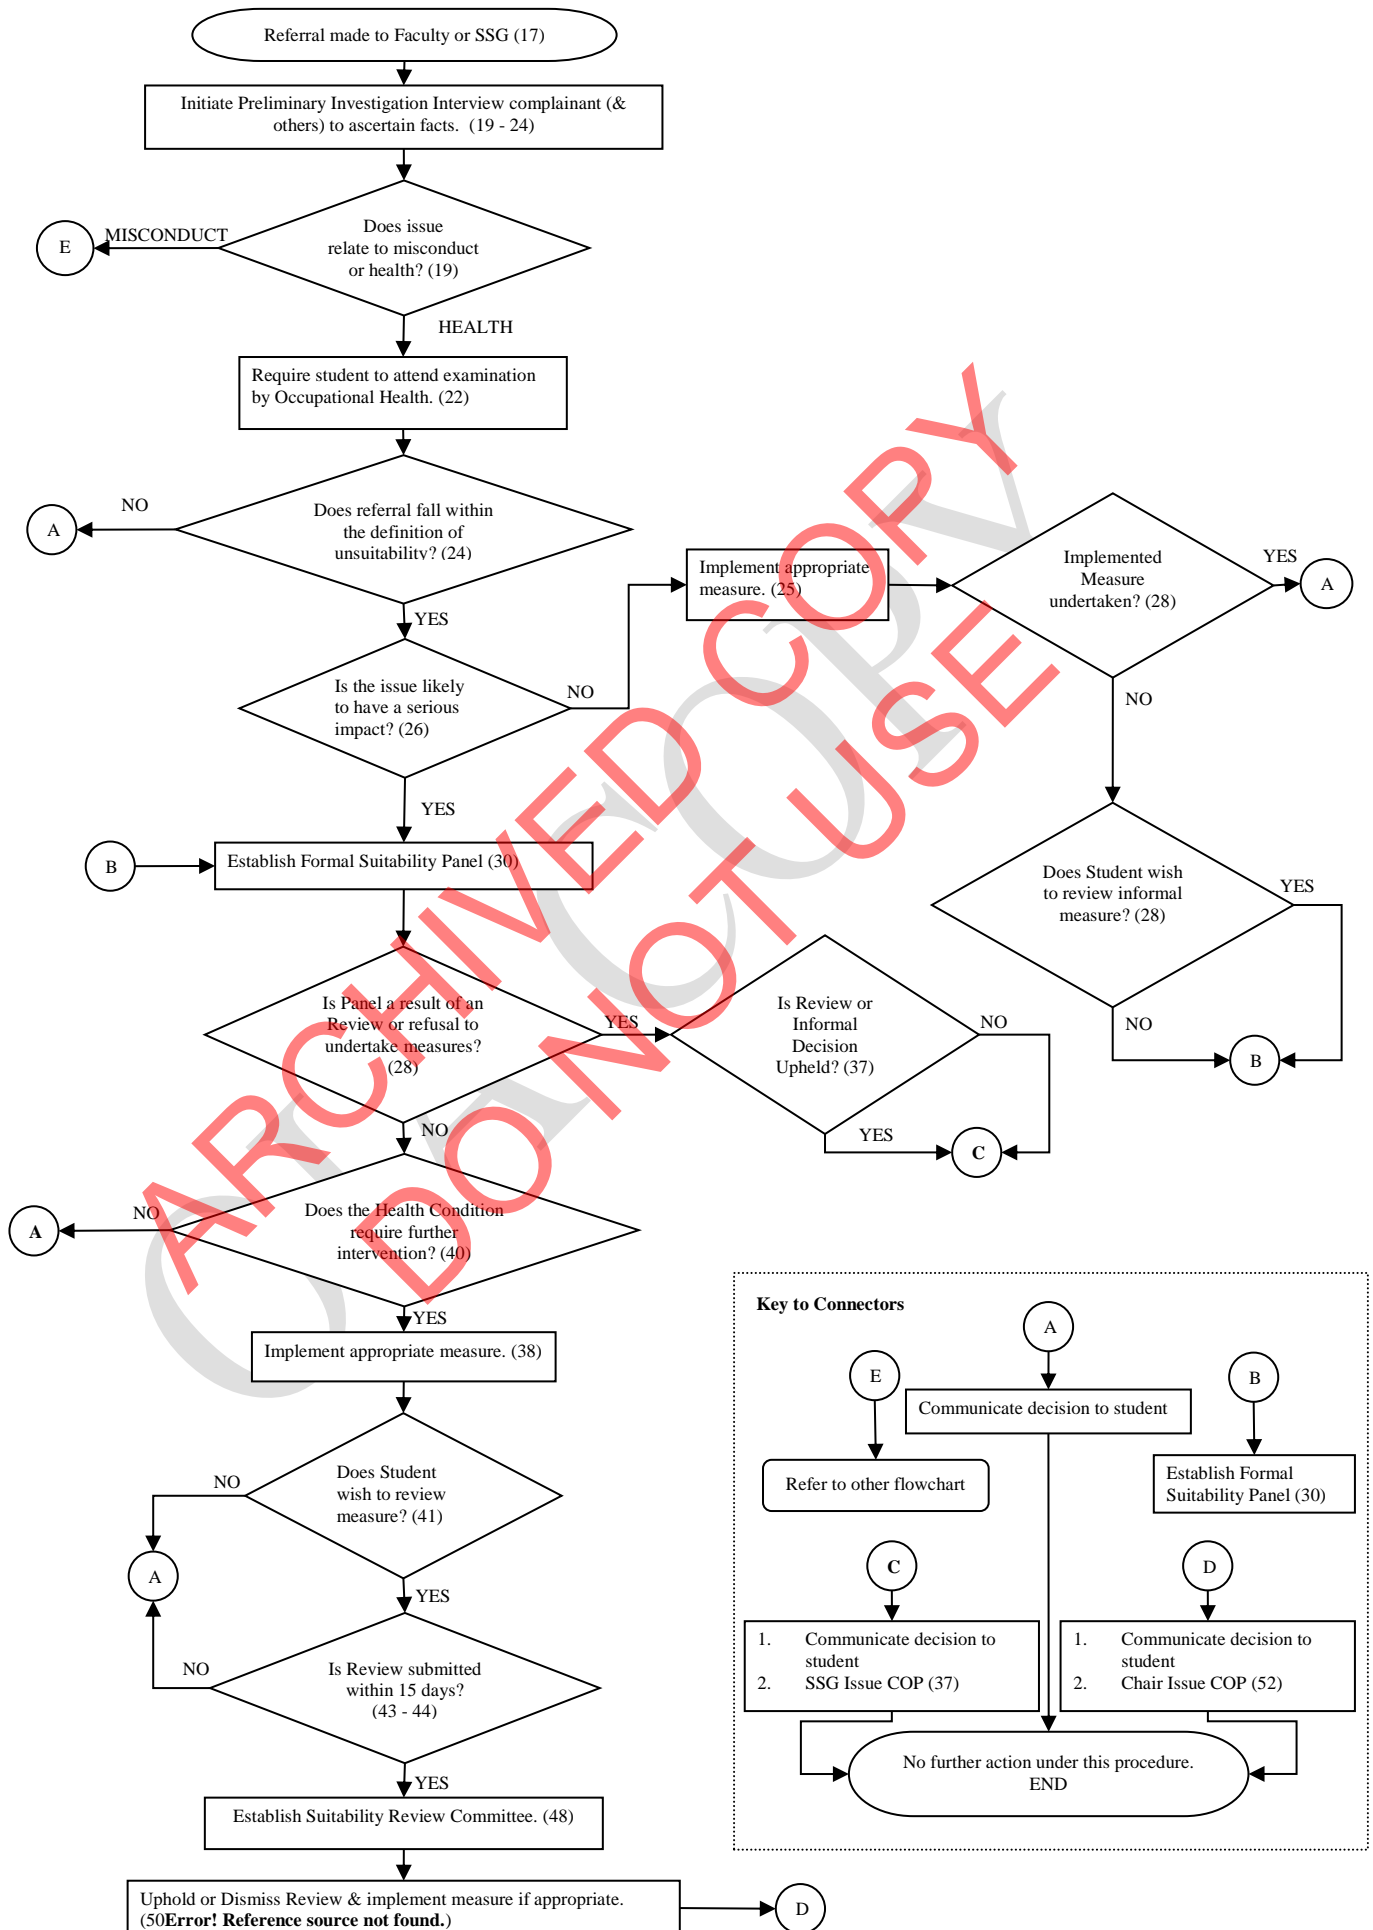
Referral made to Faculty or SSG (17)

Initiate Preliminary Investigation Interview complainant (& others) to ascertain facts. (19 - 24)

Does issue relate to misconduct or health? (19)

MISCONDUCT

E

HEALTH

Require student to attend examination by Occupational Health. (22)

Does referral fall within the definition of unsuitability? (24)

NO

A

YES

Is the issue likely to have a serious impact? (26)

NO

Implement appropriate measure. (25)

Implemented Measure undertaken? (28)

YES

A

NO

Does Student wish to review informal measure? (28)

YES

NO

B

YES

B

Establish Formal Suitability Panel (30)

Is Panel a result of an Review or refusal to undertake measures? (28)

YES

Is Review or Informal Decision Upheld? (37)

NO

YES

C

NO

Does the Health Condition require further intervention? (40)

NO

A

YES

Implement appropriate measure. (38)

Does Student wish to review measure? (41)

NO

A

YES

Is Review submitted within 15 days? (43 - 44)

NO

YES

Establish Suitability Review Committee. (48)

Uphold or Dismiss Review & implement measure if appropriate. (50**Error! Reference source not found.**)

D

**Key to Connectors**

A

Communicate decision to student

E

Refer to other flowchart

B

Establish Formal Suitability Panel (30)

C

1. Communicate decision to student
2. SSG Issue COP (37)

D

1. Communicate decision to student
2. Chair Issue COP (52)

No further action under this procedure. END

ARCHIVED COPY DO NOT USE

COPY